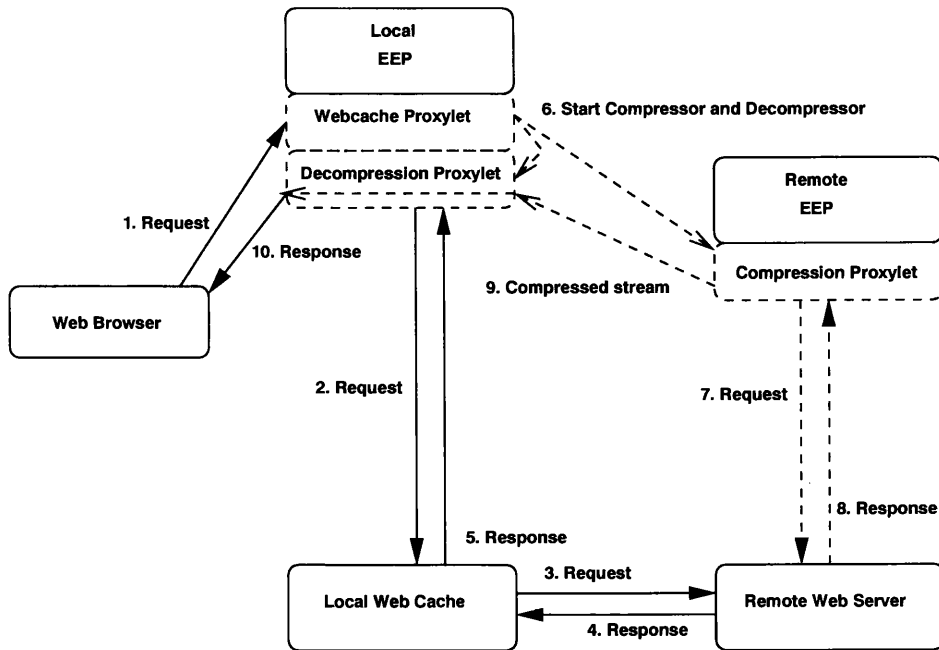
Local
EEP

Webcache Proxylet

Decompression Proxylet

6. Start Compressor and Decompressor

Remote
EEP

Compression Proxylet

1. Request

10. Response

9. Compressed stream

Web Browser

2. Request

7. Request

8. Response

5. Response

Local Web Cache

3. Request

4. Response

Remote Web Server